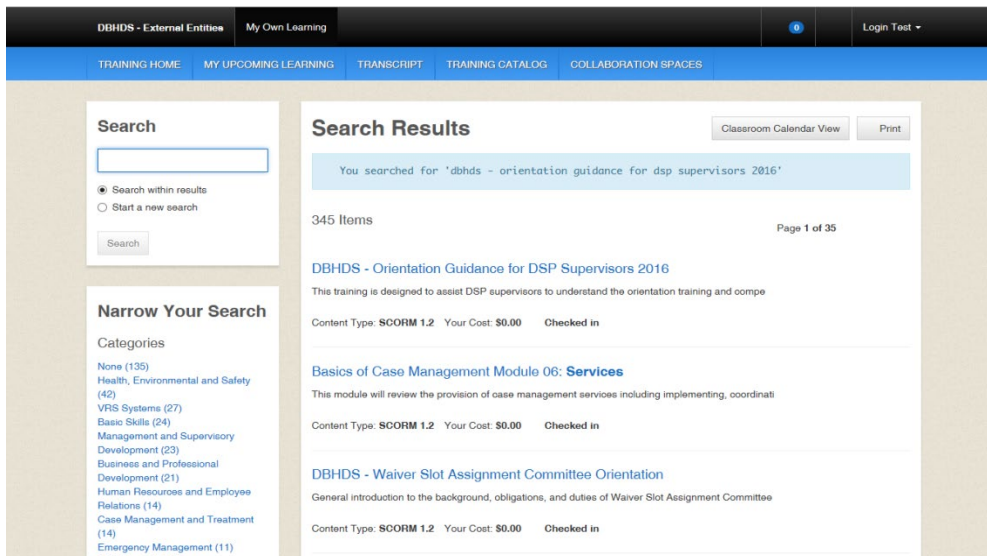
DBHDS - External Entities My Own Learning 0 Login Test

TRAINING HOME MY UPCOMING LEARNING TRANSCRIPT TRAINING CATALOG COLLABORATION SPACES

Search

Search within results
Start a new search

Search

Narrow Your Search

Categories

None (135)
Health, Environmental and Safety (42)
VRS Systems (27)
Basic Skills (24)
Management and Supervisory Development (23)
Business and Professional Development (21)
Human Resources and Employee Relations (14)
Case Management and Treatment (14)
Emergency Management (11)

Search Results

Classroom Calendar View Print

You searched for 'dbhds - orientation guidance for dsp supervisors 2016'

345 Items

Page 1 of 35

DBHDS - Orientation Guidance for DSP Supervisors 2016

This training is designed to assist DSP supervisors to understand the orientation training and compe

Content Type: SCORM 1.2 Your Cost: $0.00 Checked in

Basics of Case Management Module 06: Services

This module will review the provision of case management services including implementing, coordinati

Content Type: SCORM 1.2 Your Cost: $0.00 Checked in

DBHDS - Waiver Slot Assignment Committee Orientation

General introduction to the background, obligations, and duties of Waiver Slot Assignment Committee

Content Type: SCORM 1.2 Your Cost: $0.00 Checked in